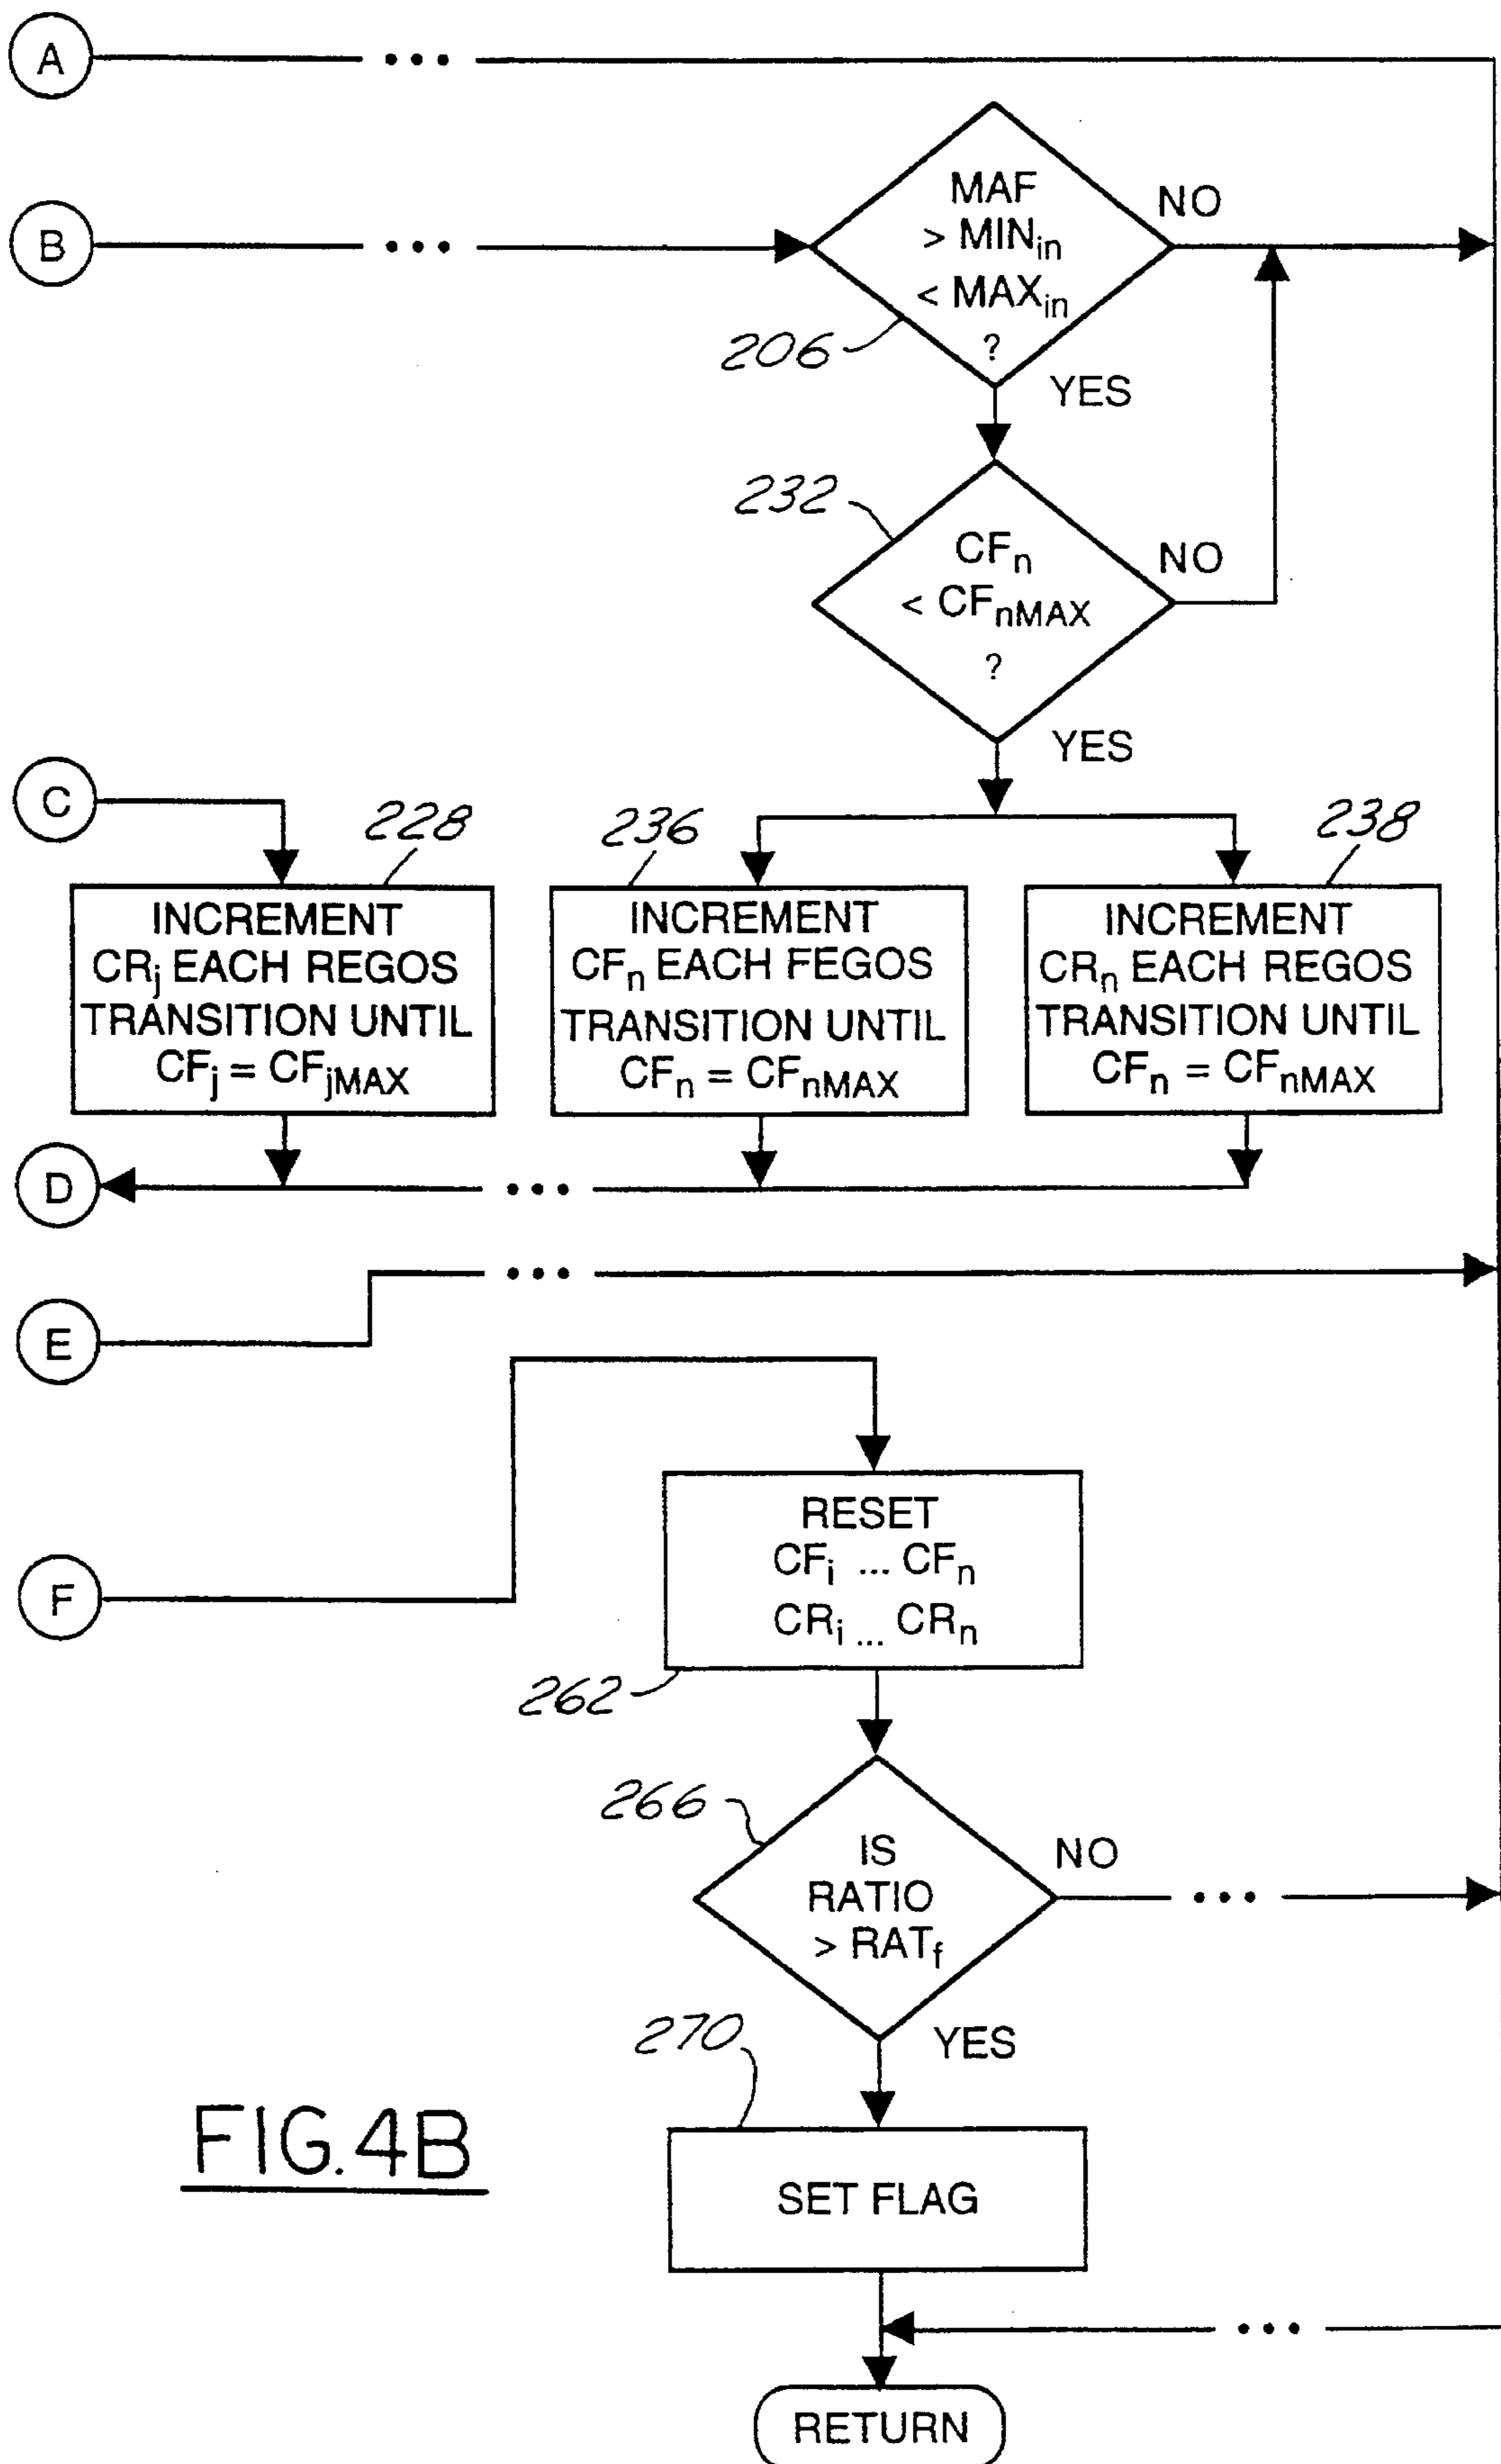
A

...

B

...

MAF $> MIN_{in}$ $< MAX_{in}$ ?

NO

206

YES

232

$CF_n$ $< CF_{nMAX}$ ?

NO

YES

C

228

236

238

INCREMENT $CR_j$ EACH REGOS TRANSITION UNTIL $CF_j = CF_{jMAX}$

INCREMENT $CF_n$ EACH FEGOS TRANSITION UNTIL $CF_n = CF_{nMAX}$

INCREMENT $CR_n$ EACH REGOS TRANSITION UNTIL $CF_n = CF_{nMAX}$

D

...

...

E

F

RESET $CF_i$ ... $CF_n$ $CR_i$ ... $CR_n$

262

266

IS RATIO $> RAT_f$

NO

...

YES

270

FIG.4B

SET FLAG

...

RETURN